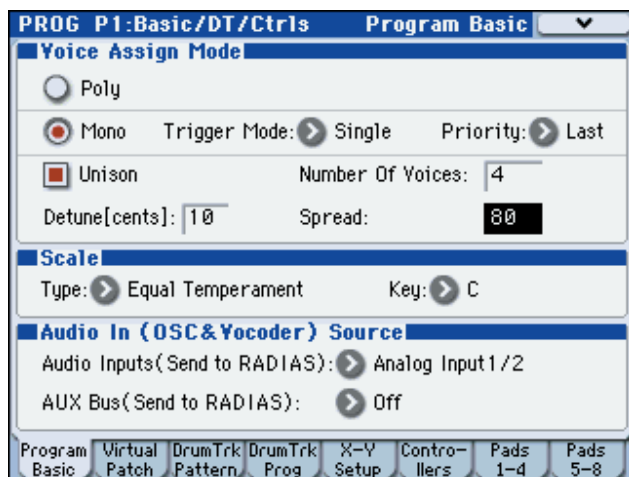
PROG P1:Basic/DT/Ctrls Program Basic

Voice Assign Mode

Poly

Mono Trigger Mode: Single Priority: Last

Unison Number Of Voices: 4

Detune[cents]: 10 Spread: 80

Scale

Type: Equal Temperament Key: C

Audio In (OSC&Vocoder) Source

Audio Inputs(Send to RADIAS): Analog Input1/2

AUX Bus(Send to RADIAS): Off

Program Basic | Virtual Patch | DrumTrk Pattern | DrumTrk Prog | X-Y Setup | Controllers | Pads 1-4 | Pads 5-8